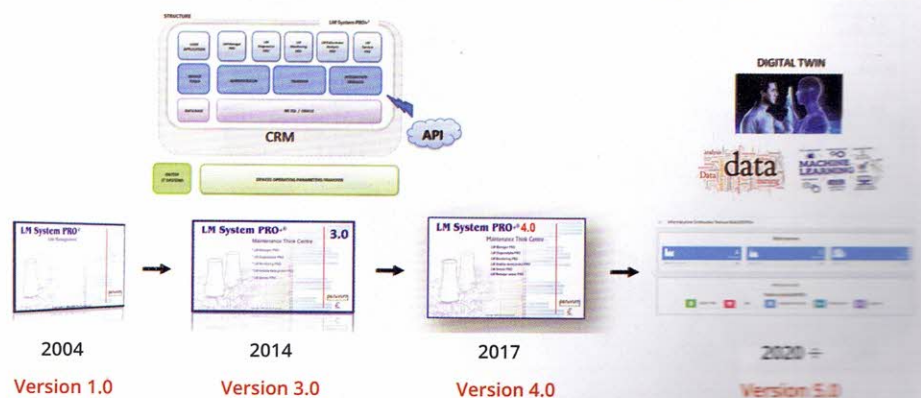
STRUCTURE

LM System PRO+

CRM

API

DIGITAL TWIN

data

MACHINE LEARNING

LM System PRO+

LM System PRO+ 3.0

Maintenance Think Centre

LM System PRO+ 4.0

Maintenance Think Centre

2004

Version 1.0

2014

Version 3.0

2017

Version 4.0

2020 +

Version 5.0